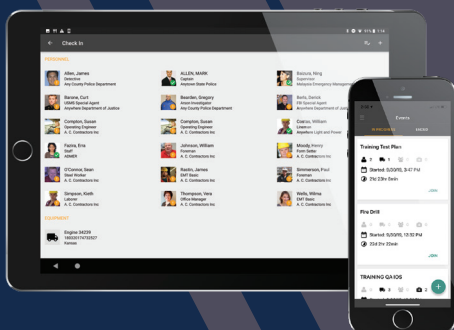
Check In

PERSONNEL

Allen, James
Detective
Any County Police Department

ALLEN, MARK
Captain
Anytown State Police

Bazure, Ning
Supervisor
Marquis Emergency Management

Barone, Curt
USMS Special Agent
Anywhere Department of Justice

Reardon, Gregory
Arson Investigator
Any County Police Department

Burla, Dennis
FBI Special Agent
Anywhere Department of Justice

Compton, Susan
Operating Engineer
A. C. Contractors Inc

Compton, Susan
Operating Engineer
A. C. Contractors Inc

Cosmo, William
Lineman
Anywhere Light and Power

Fabre, Eva
Staff
ASMBR

Johnson, William
Foreman
A. C. Contractors Inc

Moody, Henry
Farm Sales
A. C. Contractors Inc

O'Connor, Sean
Steel Worker
A. C. Contractors Inc

Robinson, James
EMT Basic
A. C. Contractors Inc

Zimmermann, Paul
Foreman
A. C. Contractors Inc

Simpson, Keith
Laborer
A. C. Contractors Inc

Thompson, Vera
Office Manager
A. C. Contractors Inc

Wells, Wilma
EMT Basic
A. C. Contractors Inc

EQUIPMENT

Engine 34239
1HGCR1747S207
Ferrara

Events

Training Test Plan
2 1 0 0
Started: 5/30/18, 3:47 PM
21d 23h 8min
JOIN

Fire Drill
0 0 0 0
Started: 5/30/18, 12:32 PM
22d 2h 20min
JOIN

TRAINING QA IOS
0 0 0 2